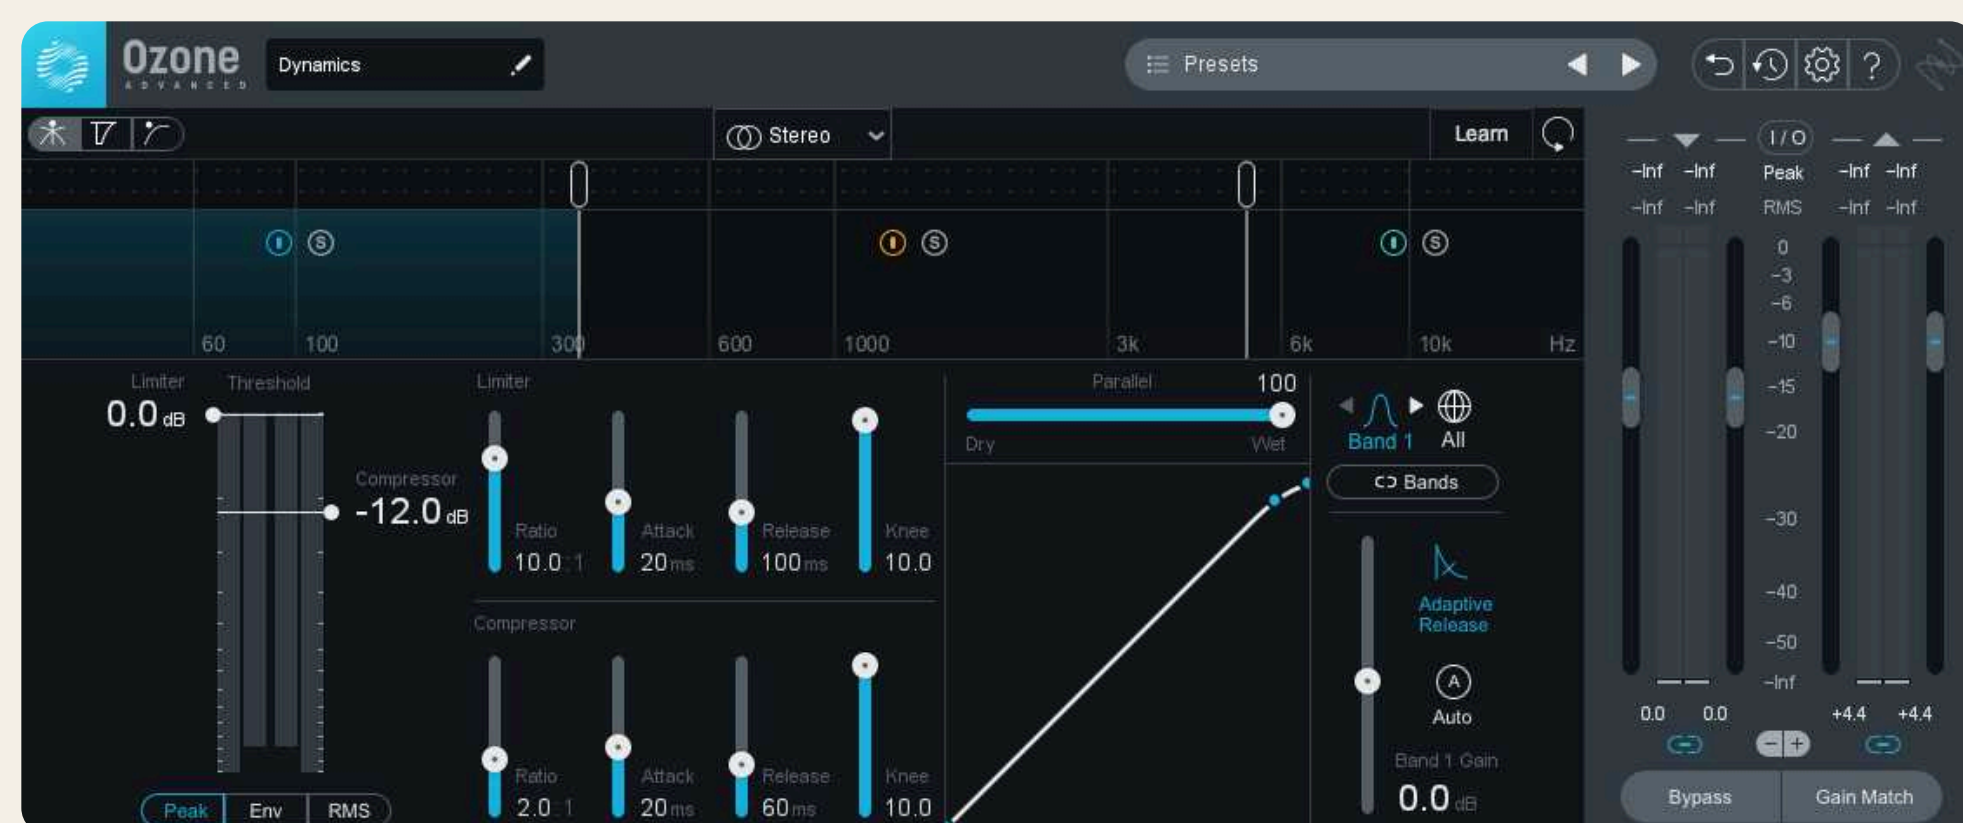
Ozone ADVANCED
Dynamics
Presets
Stereo
Learn
60 100 300 600 1000 3k 6k 10k Hz
Limiter
0.0 dB
Threshold
Compressor
-12.0 dB
Limiter
Ratio 10.0 : 1
Attack 20 ms
Release 100 ms
Knee 10.0
Compressor
Ratio 2.0 : 1
Attack 20 ms
Release 60 ms
Knee 10.0
Parallel 100
Dry Wet
Band 1 All
Bands
Adaptive Release
A
Auto
Band 1 Gain
0.0 dB
Peak Env RMS
I / O
-Inf -Inf Peak -Inf -Inf
-Inf -Inf RMS -Inf -Inf
0
-3
-6
-10
-15
-20
-30
-40
-50
-Inf
0.0 0.0 +4.4 +4.4
Bypass Gain Match